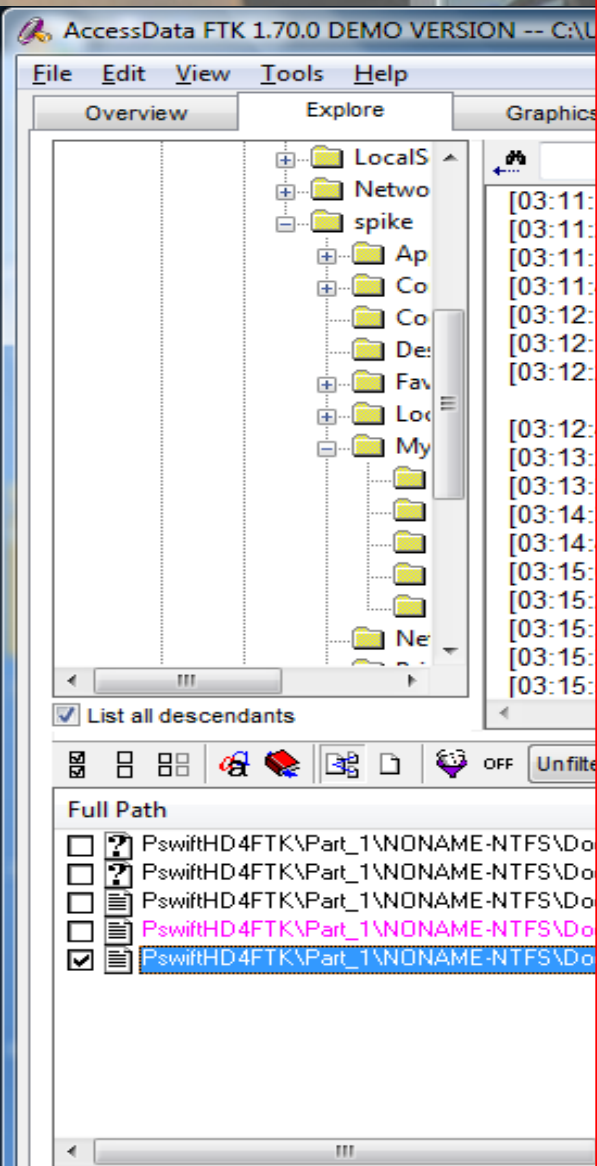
AccessData FTK 1.70.0 DEMO VERSION -- C:\U

File Edit View Tools Help

Overview Explore Graphics

LocalS
Netwo
spike
Ap
Co
Co
De
Fav
Loc
My
Ne

[03:11:
[03:11:
[03:11:
[03:11:
[03:12:
[03:12:
[03:12:
[03:12:
[03:13:
[03:13:
[03:14:
[03:14:
[03:15:
[03:15:
[03:15:
[03:15:
[03:15:

List all descendants

OFF Unfilte

Full Path
PswiftHD4FTK\Part_1\NONAME-NTFS\Do
PswiftHD4FTK\Part_1\NONAME-NTFS\Do
PswiftHD4FTK\Part_1\NONAME-NTFS\Do
PswiftHD4FTK\Part_1\NONAME-NTFS\Do
PswiftHD4FTK\Part_1\NONAME-NTFS\Do